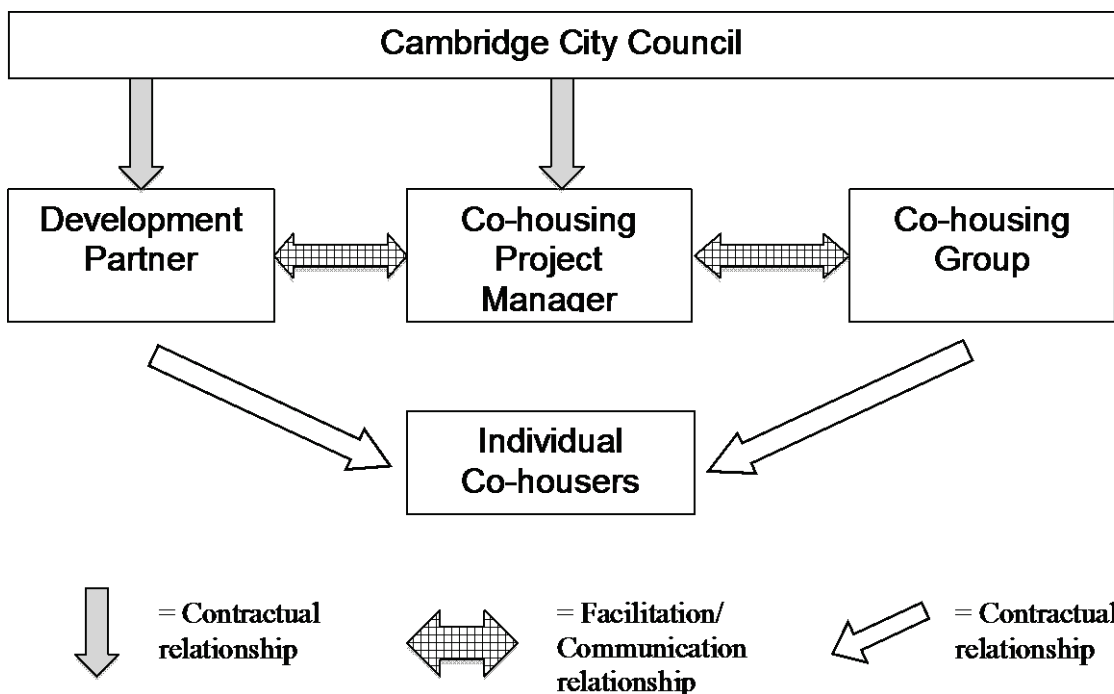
Cambridge City Council

Development Partner

Co-housing Project Manager

Co-housing Group

Individual Co-housers

= Contractual relationship

= Facilitation/ Communication relationship

= Contractual relationship